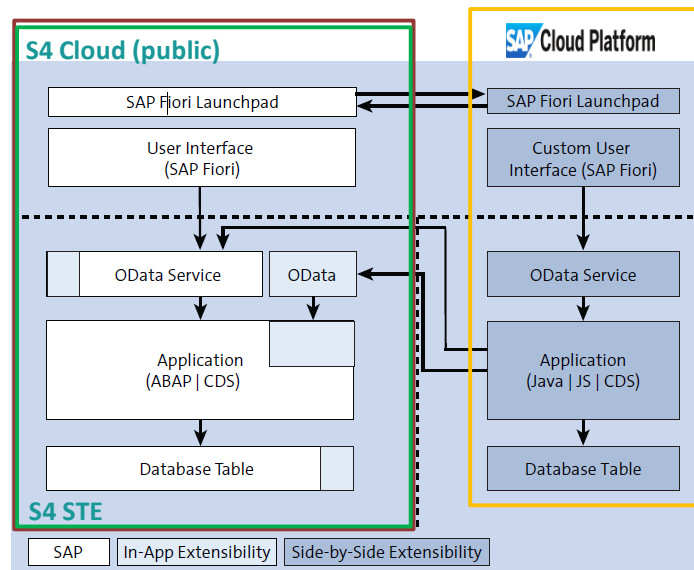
S4 Cloud (public)

SAP Cloud Platform

SAP Fiori Launchpad

SAP Fiori Launchpad

User Interface (SAP Fiori)

Custom User Interface (SAP Fiori)

OData Service

OData

OData Service

Application (ABAP | CDS)

Application (Java | JS | CDS)

Database Table

Database Table

S4 STE

SAP

In-App Extensibility

Side-by-Side Extensibility